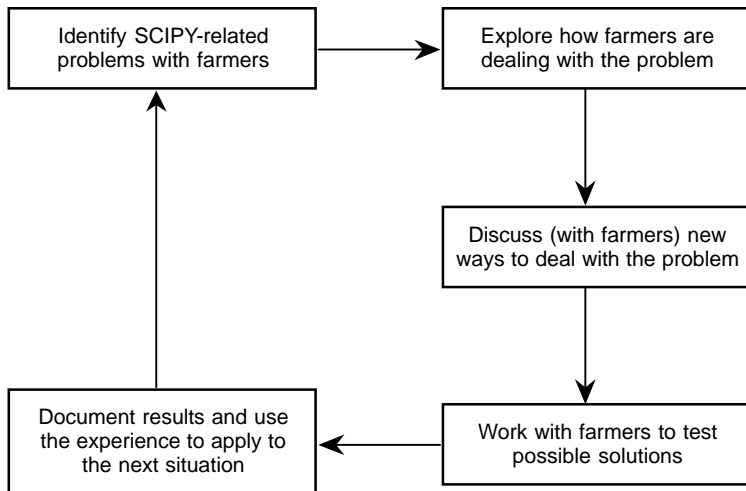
Identify SCIPY-related problems with farmers

Explore how farmers are dealing with the problem

Discuss (with farmers) new ways to deal with the problem

Work with farmers to test possible solutions

Document results and use the experience to apply to the next situation